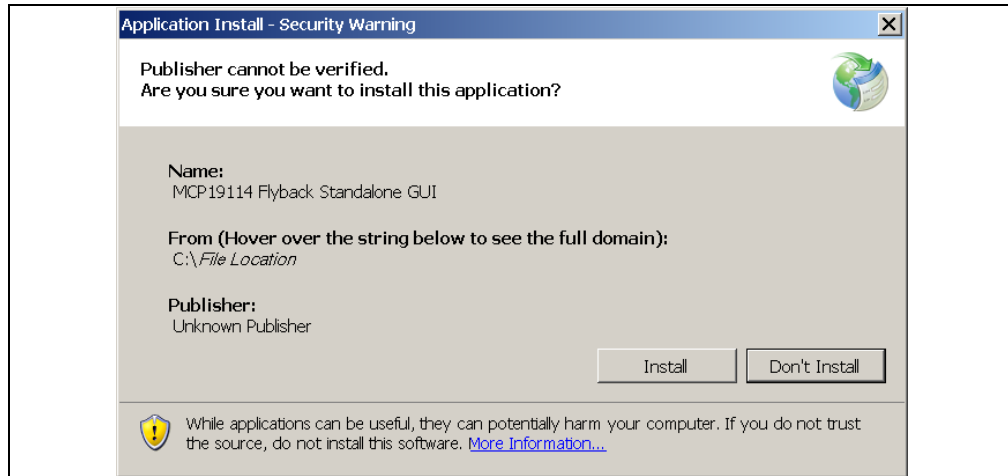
Application Install - Security Warning

Publisher cannot be verified.
Are you sure you want to install this application?

Name:
MCP19114 Flyback Standalone GUI

From (Hover over the string below to see the full domain):
C:\File Location

Publisher:
Unknown Publisher

Install Don't Install

While applications can be useful, they can potentially harm your computer. If you do not trust the source, do not install this software. More Information...